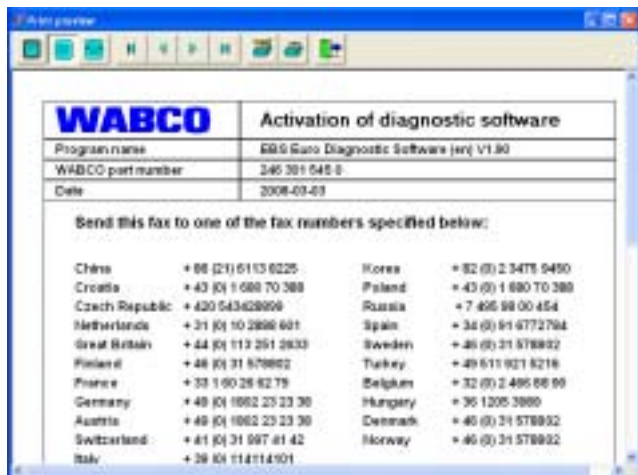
Print preview

WABCO

Activation of diagnostic software

| Program name | EBS Euro Diagnostic Software (en) V1.90 |
|---|---|
| WABCO part number | 246 301 545 0 |
| Date | 2008-03-03 |

Send this fax to one of the fax numbers specified below:

| | | | |
|---|---|---|---|
| China | + 86 (21) 6113 0225 | Korea | + 82 (0) 2 3475 5450 |
| Croatia | + 43 (0) 1 680 70 380 | Poland | + 43 (0) 1 680 70 380 |
| Czech Republic | + 420 543428999 | Russia | + 7 495 98 00 454 |
| Netherlands | + 31 (0) 10 2888 601 | Spain | + 34 (0) 91 6772794 |
| Great Britain | + 44 (0) 113 251 2633 | Sweden | + 46 (0) 31 578802 |
| Finland | + 46 (0) 31 578802 | Turkey | + 49 511 921 5216 |
| France | + 33 1 60 26 62 79 | Belgium | + 32 (0) 2 466 88 66 |
| Germany | + 49 (0) 1802 23 23 30 | Hungary | + 36 1205 3980 |
| Austria | + 49 (0) 1802 23 23 30 | Denmark | + 46 (0) 31 578802 |
| Switzerland | + 41 (0) 31 997 41 42 | Norway | + 46 (0) 31 578802 |
| Italy | + 39 (0) 114114101 | | |